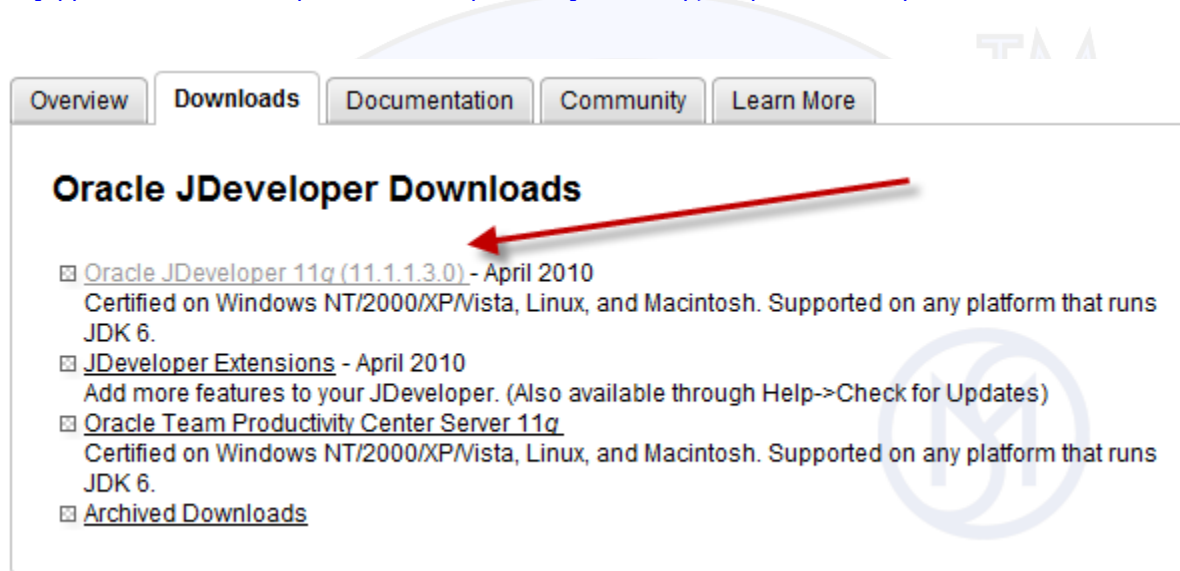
Overview | Downloads | Documentation | Community | Learn More

Oracle JDeveloper Downloads

Oracle JDeveloper 11g (11.1.1.3.0) - April 2010
Certified on Windows NT/2000/XP/Vista, Linux, and Macintosh. Supported on any platform that runs JDK 6.

JDeveloper Extensions - April 2010
Add more features to your JDeveloper. (Also available through Help->Check for Updates)

Oracle Team Productivity Center Server 11g
Certified on Windows NT/2000/XP/Vista, Linux, and Macintosh. Supported on any platform that runs JDK 6.

Archived Downloads